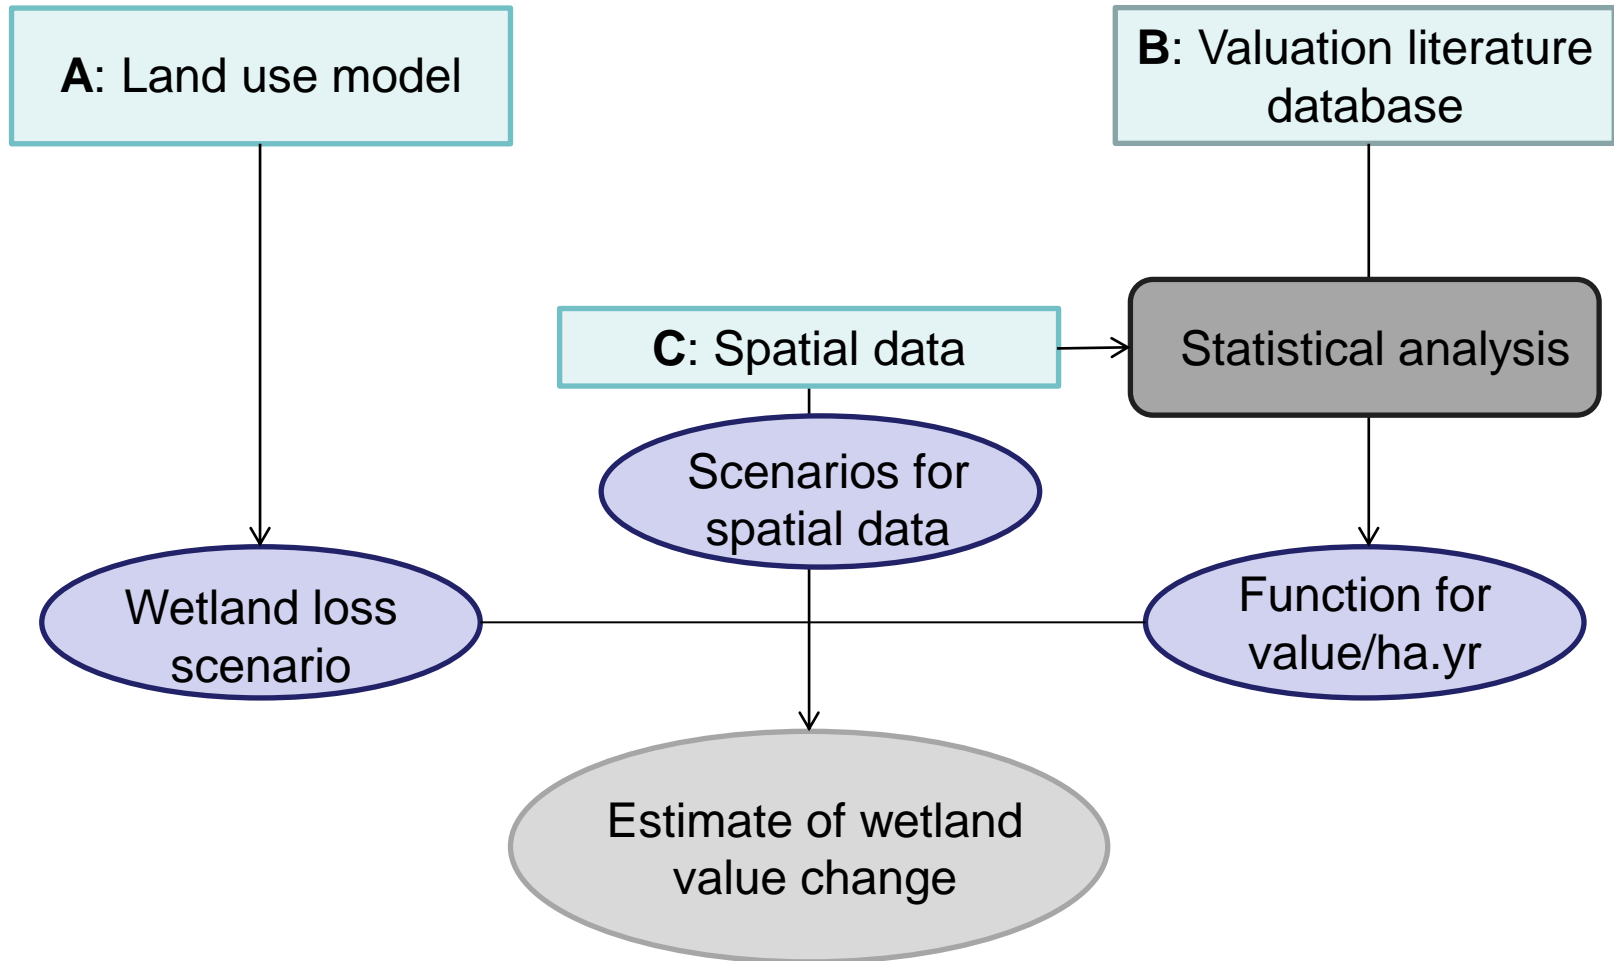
**A**: Land use model

**B**: Valuation literature database

**C**: Spatial data

Statistical analysis

Scenarios for spatial data

Wetland loss scenario

Function for value/ha.yr

Estimate of wetland value change